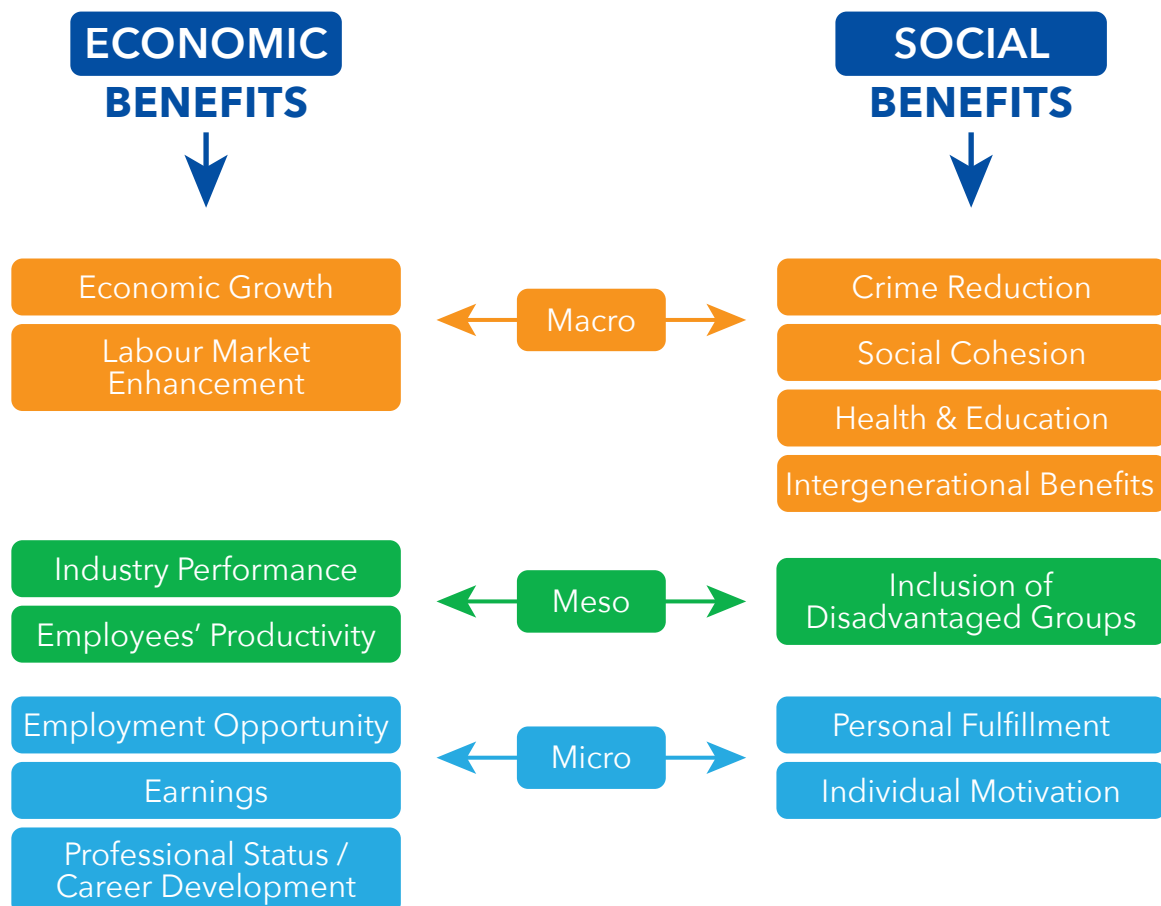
ECONOMIC BENEFITS

SOCIAL BENEFITS

Economic Growth

Labour Market Enhancement

Macro

Crime Reduction

Social Cohesion

Health & Education

Intergenerational Benefits

Industry Performance

Employees' Productivity

Meso

Inclusion of Disadvantaged Groups

Employment Opportunity

Earnings

Professional Status / Career Development

Micro

Personal Fulfillment

Individual Motivation